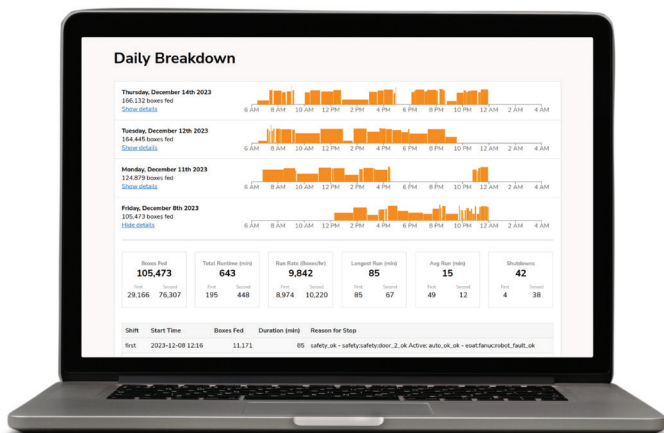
Daily Breakdown

Thursday, December 14th 2023
166,132 boxes fed
Show details

6 AM 8 AM 10 AM 12 PM 2 PM 4 PM 6 PM 8 PM 10 PM 12 AM 2 AM 4 AM

Tuesday, December 12th 2023
164,445 boxes fed
Show details

6 AM 8 AM 10 AM 12 PM 2 PM 4 PM 6 PM 8 PM 10 PM 12 AM 2 AM 4 AM

Monday, December 11th 2023
124,879 boxes fed
Show details

6 AM 8 AM 10 AM 12 PM 2 PM 4 PM 6 PM 8 PM 10 PM 12 AM 2 AM 4 AM

Friday, December 8th 2023
105,473 boxes fed
Hide details

6 AM 8 AM 10 AM 12 PM 2 PM 4 PM 6 PM 8 PM 10 PM 12 AM 2 AM 4 AM

Boxes Fed
105,473
First 29,166 Second 76,307

Total Runtime (min)
643
First 195 Second 448

Run Rate (Boxes/hr)
9,842
First 8,974 Second 10,220

Longest Run (min)
85
First 85 Second 67

Avg Run (min)
15
First 49 Second 12

Shutdowns
42
First 4 Second 38

| Shift | Start Time | Boxes Fed | Duration (min) | Reason for Stop |
|---|---|---|---|---|
| first | 2023-12-08 12:16 | 11,171 | 85 | safety_ok - safety:safety:door_2_ok Active: auto_ok_ok - eoat:fanuc:robot_fault_ok |